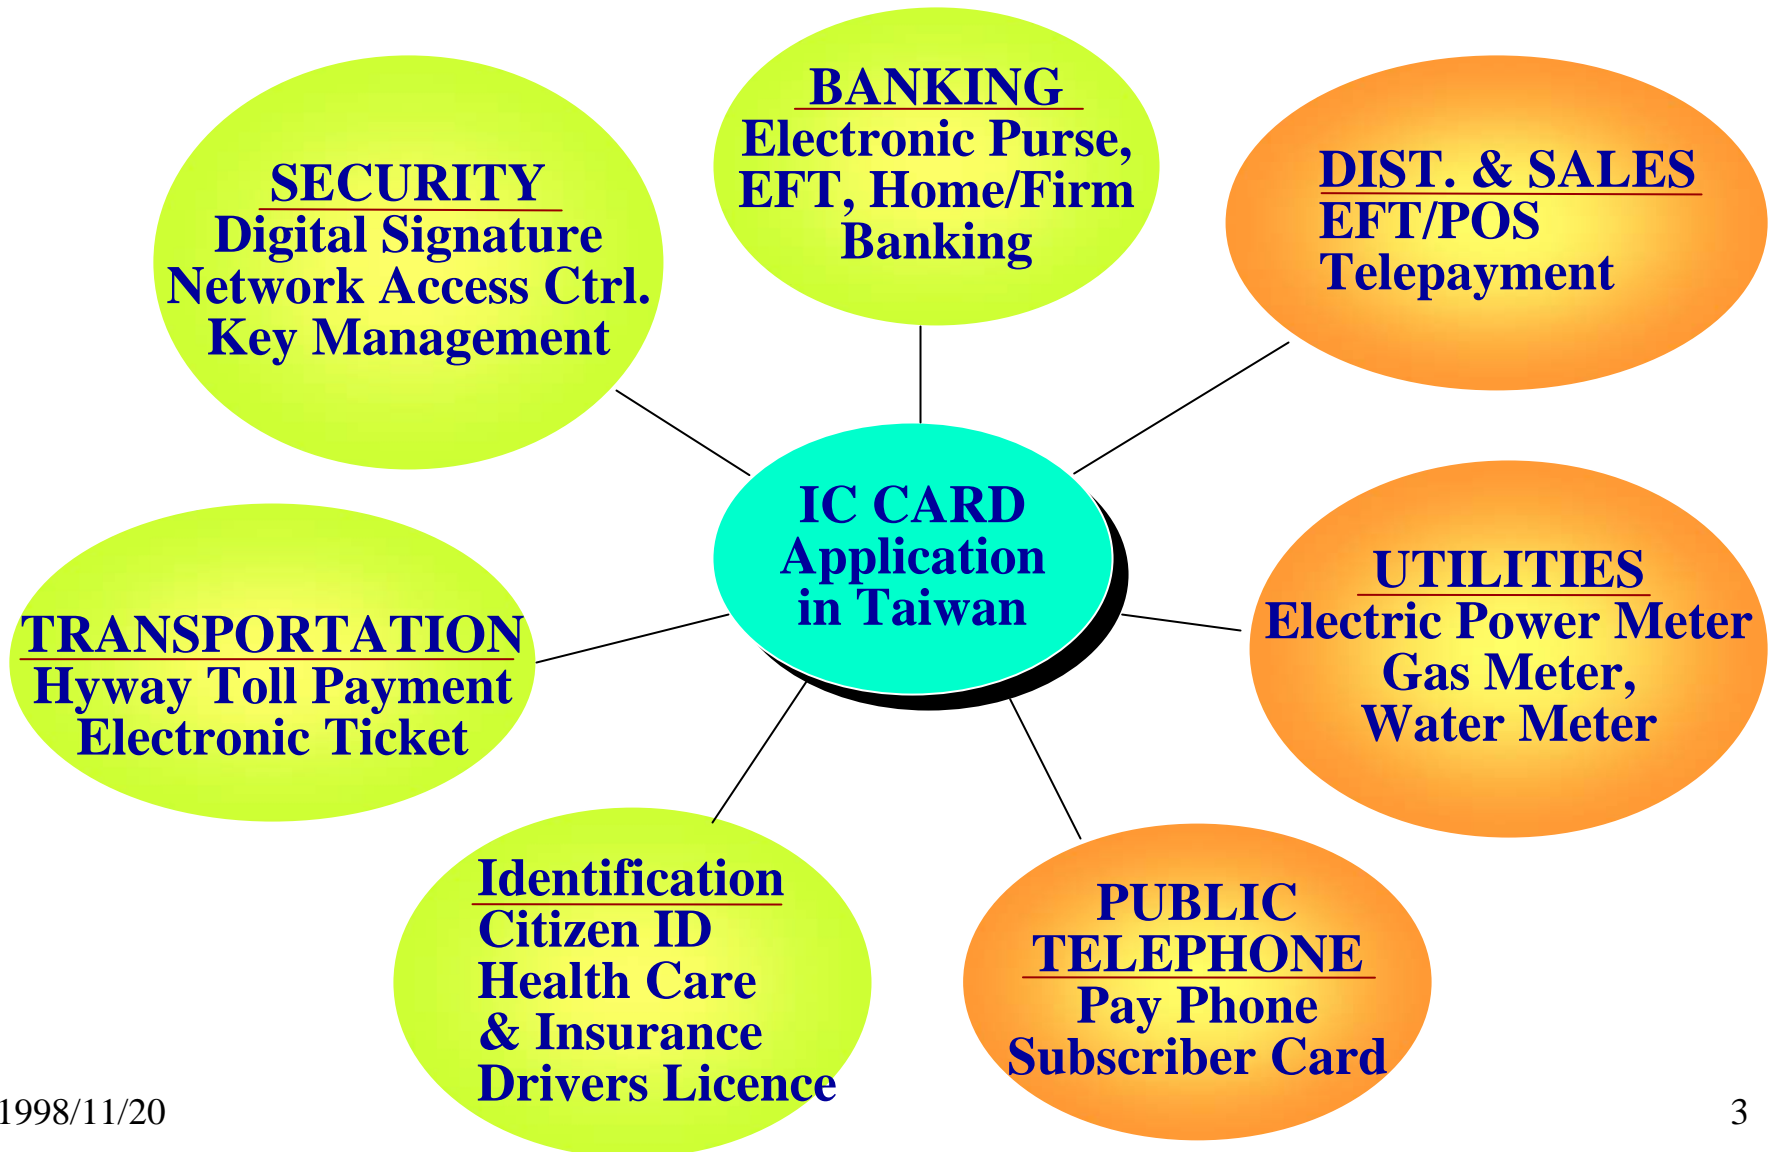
SECURITY
Digital Signature
Network Access Ctrl.
Key Management

BANKING
Electronic Purse,
EFT, Home/Firm
Banking

DIST. & SALES
EFT/POS
Telepayment

IC CARD
Application
in Taiwan

TRANSPORTATION
Hyway Toll Payment
Electronic Ticket

UTILITIES
Electric Power Meter
Gas Meter,
Water Meter

Identification
Citizen ID
Health Care
& Insurance
Drivers Licence

PUBLIC
TELEPHONE
Pay Phone
Subscriber Card

1998/11/20

3